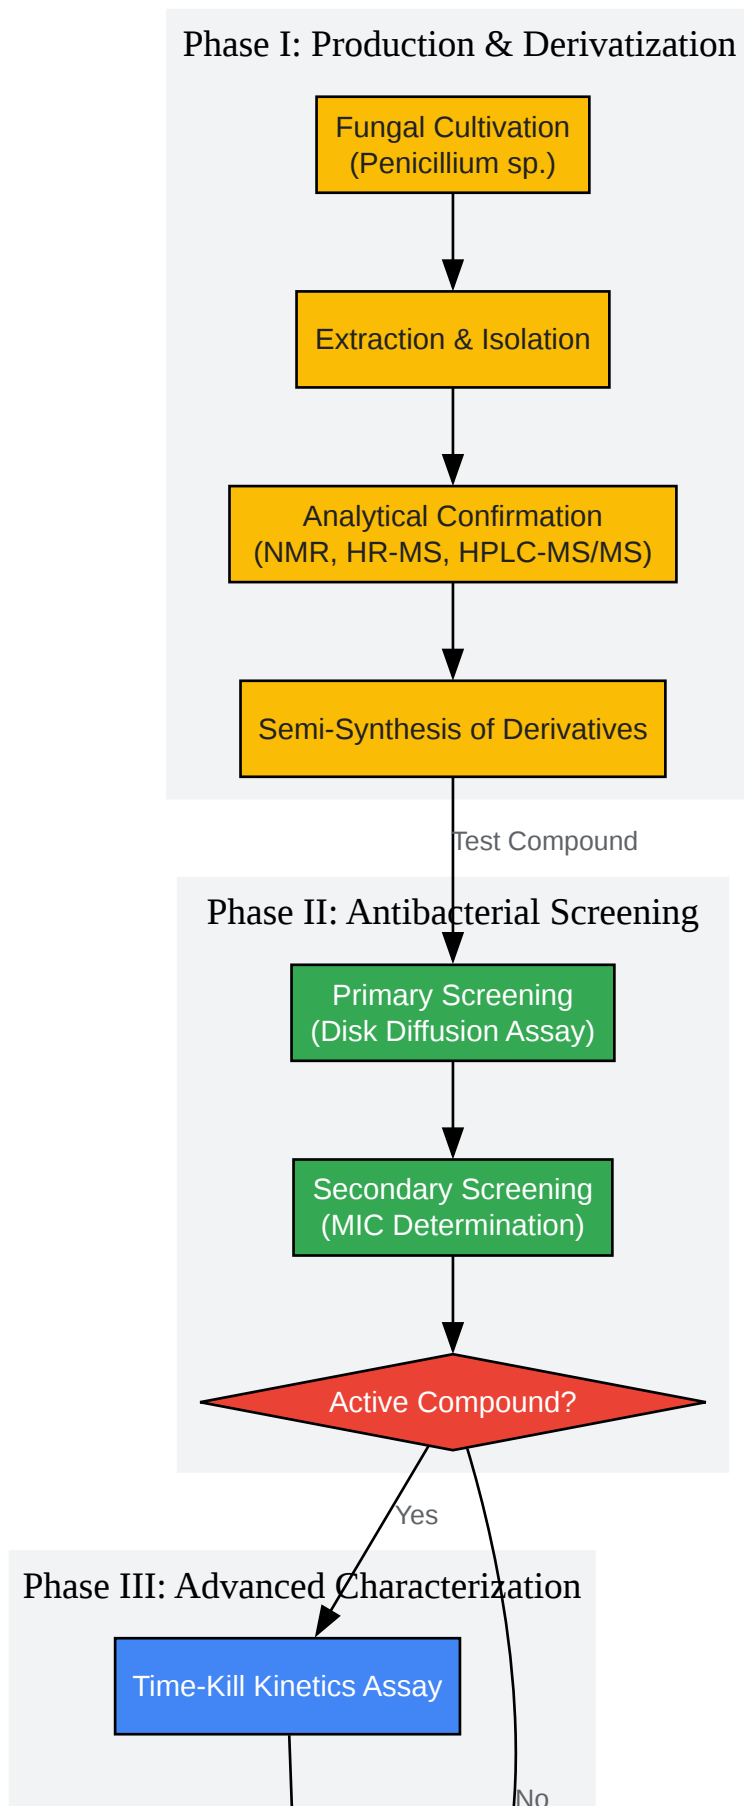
Phase I: Production & Derivatization

Fungal Cultivation (Penicillium sp.)

Extraction & Isolation

Analytical Confirmation (NMR, HR-MS, HPLC-MS/MS)

Semi-Synthesis of Derivatives

Test Compound

Phase II: Antibacterial Screening

Primary Screening (Disk Diffusion Assay)

Secondary Screening (MIC Determination)

Active Compound?

Yes

Phase III: Advanced Characterization

Time-Kill Kinetics Assay

No